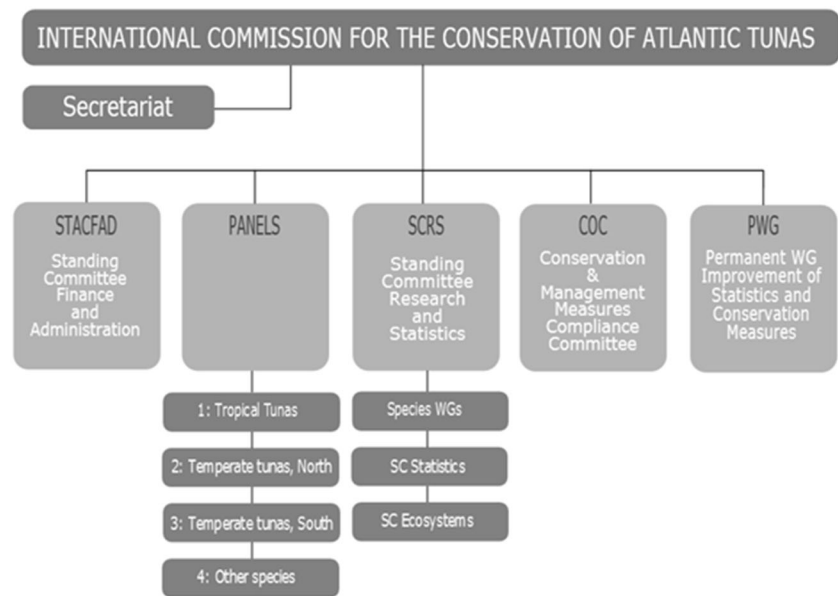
INTERNATIONAL COMMISSION FOR THE CONSERVATION OF ATLANTIC TUNAS

Secretariat

STACFAD

Standing Committee Finance and Administration

PANELS

1: Tropical Tunas

2: Temperate tunas, North

3: Temperate tunas, South

4: Other species

SCRS

Standing Committee Research and Statistics

Species WGs

SC Statistics

SC Ecosystems

COC

Conservation & Management Measures Compliance Committee

PWG

Permanent WG Improvement of Statistics and Conservation Measures